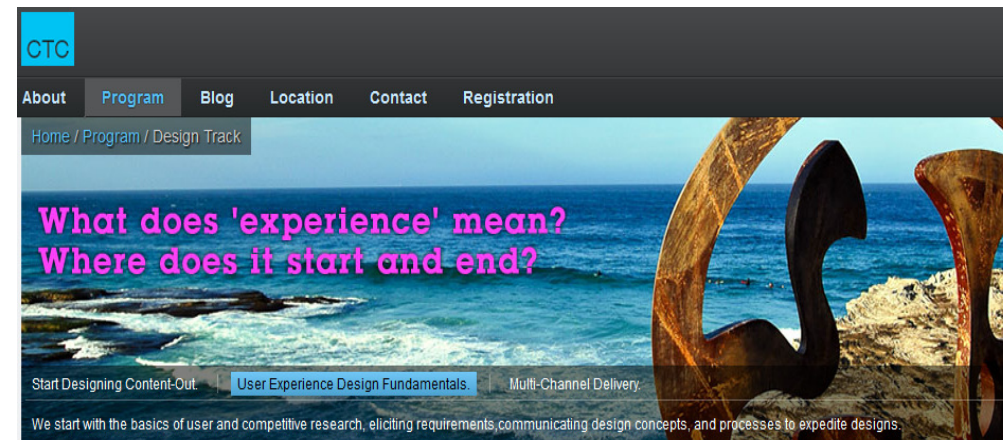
CTC

About Program Blog Location Contact Registration

Home / Program / Design Track

What does 'experience' mean?
Where does it start and end?

Start Designing Content-Out. User Experience Design Fundamentals. Multi-Channel Delivery.

We start with the basics of user and competitive research, eliciting requirements,communicating design concepts, and processes to expedite designs.